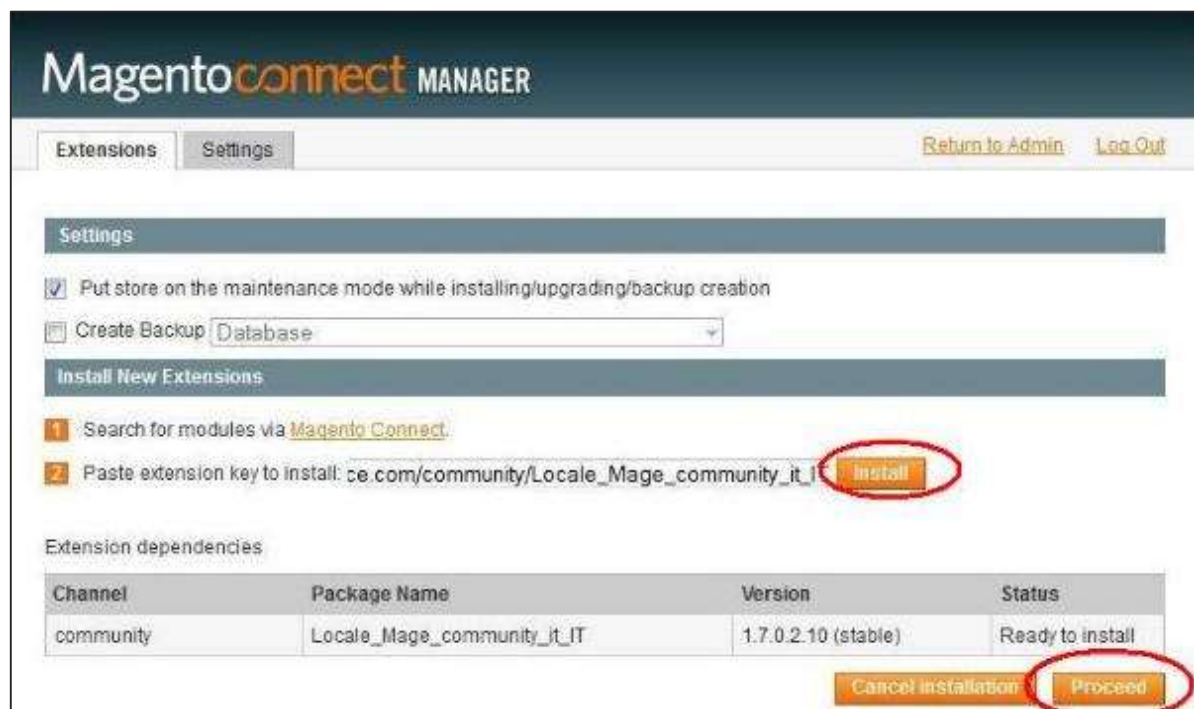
Magentoconnect MANAGER

Extensions Settings

Return to Admin Log Out

Settings

Put store on the maintenance mode while installing/upgrading/backup creation

Create Backup Database

Install New Extensions

1 Search for modules via Magento Connect.

2 Paste extension key to install: ce.com/community/Locale_Mage_community_it_I Install

Extension dependencies

| Channel | Package Name | Version | Status |
|---|---|---|---|
| community | Locale_Mage_community_it_IT | 1.7.0.2.10 (stable) | Ready to install |

Cancel installation Proceed